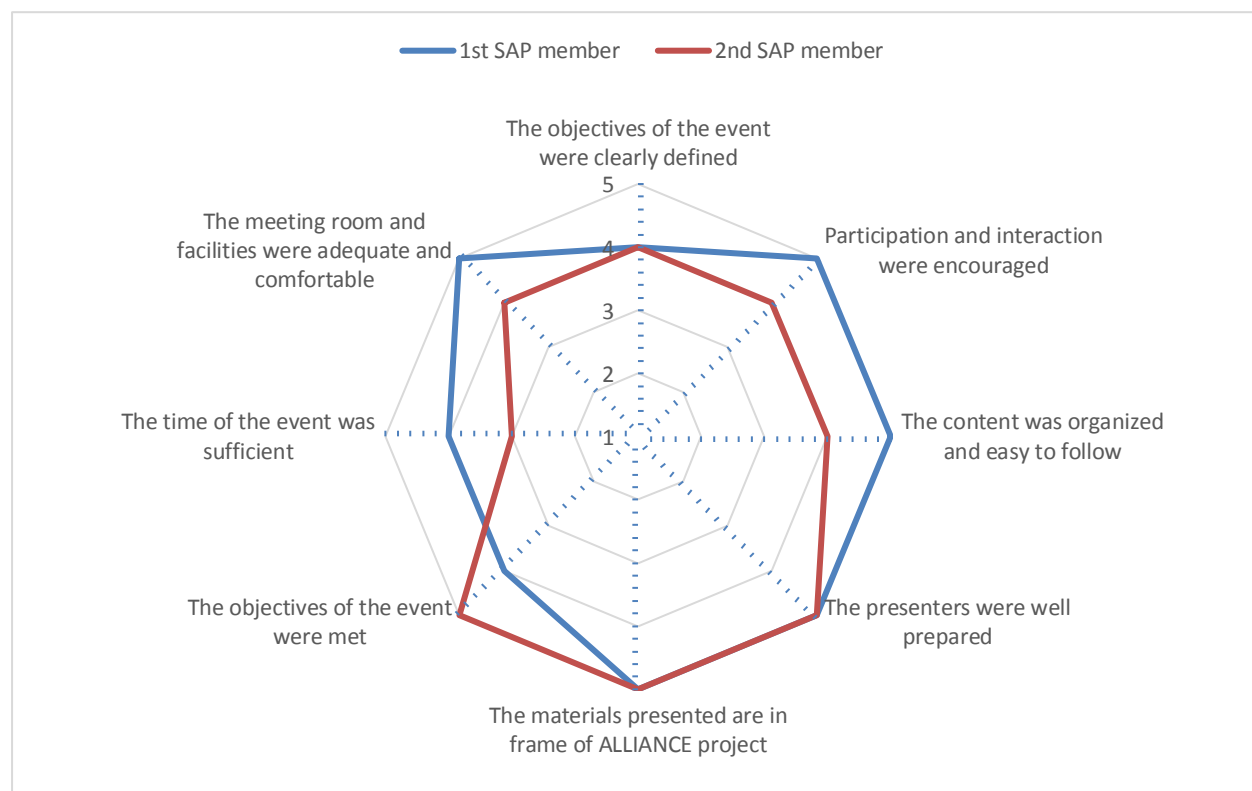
1st SAP member
2nd SAP member

The objectives of the event were clearly defined
5
4
3
2
1
Participation and interaction were encouraged
The content was organized and easy to follow
The presenters were well prepared
The materials presented are in frame of ALLIANCE project
The objectives of the event were met
The time of the event was sufficient
The meeting room and facilities were adequate and comfortable